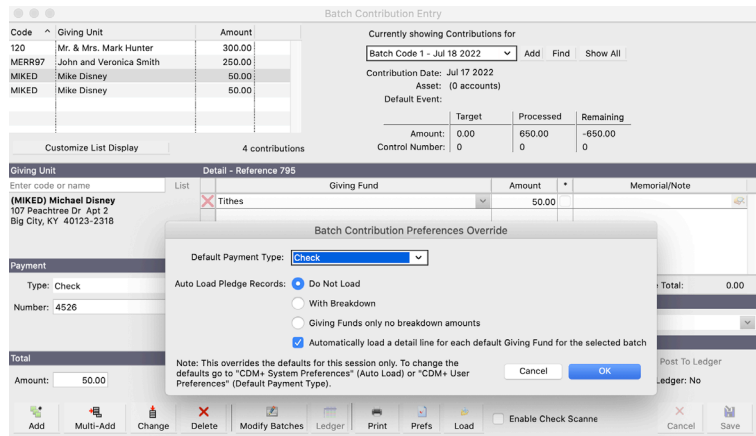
Batch Contribution Entry

| Code ^ | Giving Unit | Amount |
|---|---|---|
| 120 | Mr. & Mrs. Mark Hunter | 300.00 |
| MERR97 | John and Veronica Smith | 250.00 |
| MIKED | Mike Disney | 50.00 |
| MIKED | Mike Disney | 50.00 |

Customize List Display

4 contributions

Currently showing Contributions for

Batch Code 1 - Jul 18 2022

Add Find Show All

Contribution Date: Jul 17 2022
Asset: (0 accounts)
Default Event:

| | Target | Processed | Remaining |
|---|---|---|---|
| Amount: | 0.00 | 650.00 | -650.00 |
| Control Number: | 0 | 0 | 0 |

Giving Unit

Enter code or name

List

(MIKED) Michael Disney
107 Peachtree Dr Apt 2
Big City, KY 40123-2318

Detail - Reference 795

| Giving Fund | Amount | * | Memorial/Note |
|---|---|---|---|
| Tithes | 50.00 | | |

Payment

Type: Check

Number: 4526

Total

Amount: 50.00

Total: 0.00

Post To Ledger

Ledger: No

Batch Contribution Preferences Override

Default Payment Type: Check

Auto Load Pledge Records: Do Not Load

With Breakdown

Giving Funds only no breakdown amounts

Automatically load a detail line for each default Giving Fund for the selected batch

Note: This overrides the defaults for this session only. To change the defaults go to "CDM+ System Preferences" (Auto Load) or "CDM+ User Preferences" (Default Payment Type).

Cancel

OK

Add Multi-Add Change Delete Modify Batches Ledger Print Prefs Load

Enable Check Scanne

Cancel Save